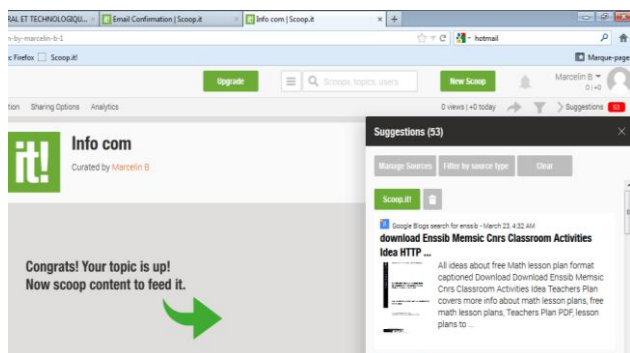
RAL ET TECHNOLOGIQU... × Email Confirmation | Scoop.it × Info com | Scoop.it × +

n-by-marcelin-b-1

hotmail

: Firefox Scoop.it!

Marque-page

Upgrade

Scoops, topics, users

New Scoop

Marcelin B
0 | +0

tion Sharing Options Analytics

0 views | +0 today

Suggestions 53

it!

Info com

Curated by Marcelin B

Congrats! Your topic is up!
Now scoop content to feed it.

Suggestions (53)

Manage Sources

Filter by source type

Clear

Scoop.it!

Google Blogs search for enssib - March 23, 4:32 AM

download Enssib Memsic Cnrs Classroom Activities Idea HTTP ...

All ideas about free Math lesson plan format captioned Download Download Enssib Memsic Cnrs Classroom Activities Idea Teachers Plan covers more info about math lesson plans, free math lesson plans, Teachers Plan PDF, lesson plans to ...